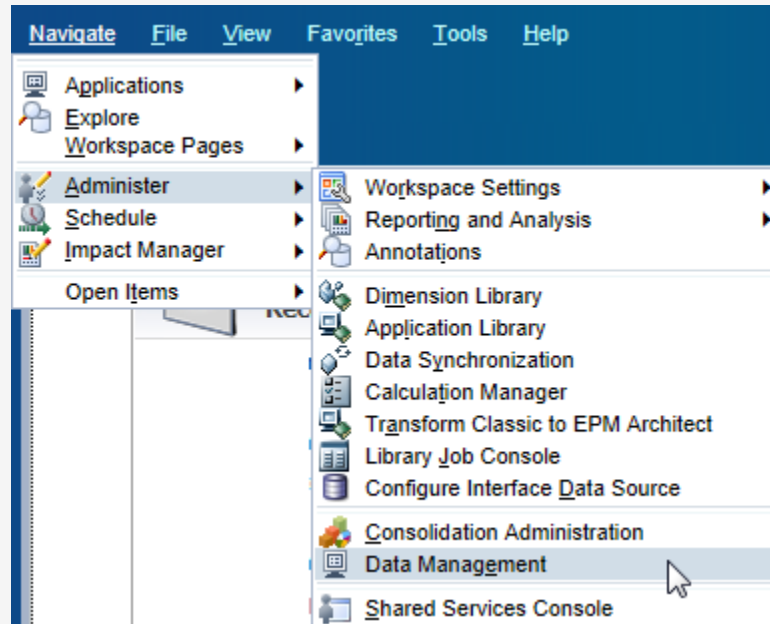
Navigate File View Favorites Tools Help

Applications
Explore
Workspace Pages
Administer
Schedule
Impact Manager
Open Items

Workspace Settings
Reporting and Analysis
Annotations
Dimension Library
Application Library
Data Synchronization
Calculation Manager
Transform Classic to EPM Architect
Library Job Console
Configure Interface Data Source
Consolidation Administration
Data Management
Shared Services Console